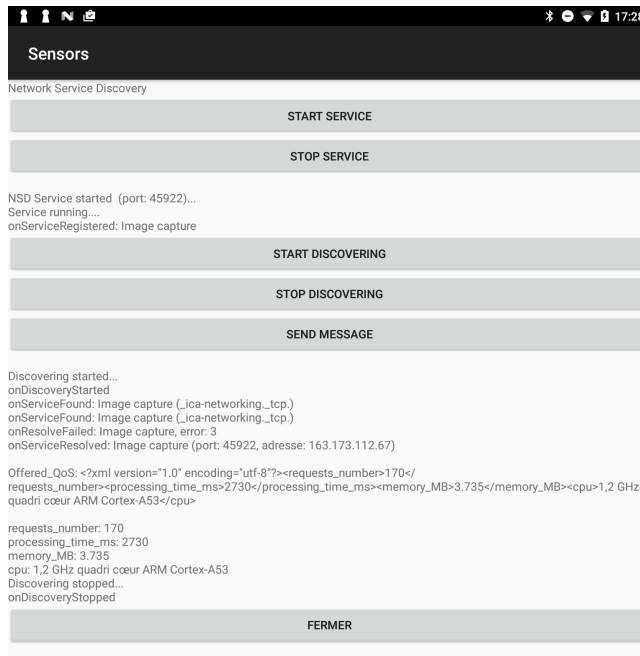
17:2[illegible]

Sensors

Network Service Discovery

START SERVICE

STOP SERVICE

NSD Service started (port: 45922)...
Service running....
onServiceRegistered: Image capture

START DISCOVERING

STOP DISCOVERING

SEND MESSAGE

Discovering started...
onDiscoveryStarted
onServiceFound: Image capture (_ica-networking._tcp.)
onServiceFound: Image capture (_ica-networking._tcp.)
onResolveFailed: Image capture, error: 3
onServiceResolved: Image capture (port: 45922, adresse: 163.173.112.67)

Offered_QoS: <?xml version="1.0" encoding="utf-8"?><requests_number>170</requests_number><processing_time_ms>2730</processing_time_ms><memory_MB>3.735</memory_MB><cpu>1,2 GHz quadri cœur ARM Cortex-A53</cpu>

requests_number: 170
processing_time_ms: 2730
memory_MB: 3.735
cpu: 1,2 GHz quadri cœur ARM Cortex-A53
Discovering stopped...
onDiscoveryStopped

FERMER